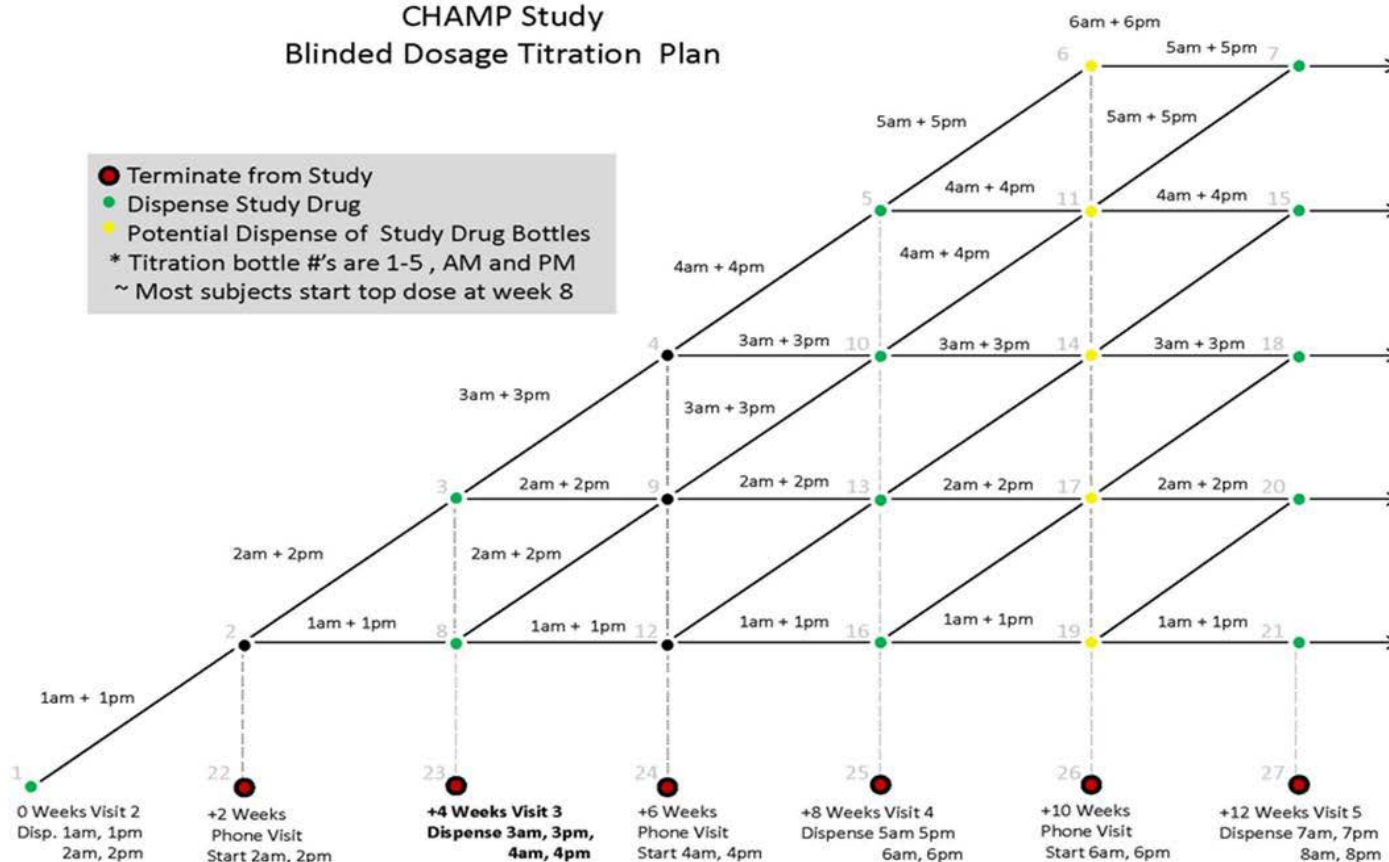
CHAMP Study
Blinded Dosage Titration Plan

Terminate from Study
Dispense Study Drug
Potential Dispense of Study Drug Bottles
* Titration bottle #'s are 1-5 , AM and PM
~ Most subjects start top dose at week 8

6am + 6pm
6
5am + 5pm
7
5am + 5pm
5am + 5pm
5
4am + 4pm
11
4am + 4pm
15
4am + 4pm
4am + 4pm
4
3am + 3pm
10
3am + 3pm
14
3am + 3pm
18
3am + 3pm
3am + 3pm
3
2am + 2pm
9
2am + 2pm
13
2am + 2pm
17
2am + 2pm
20
2am + 2pm
2am + 2pm
2
1am + 1pm
8
1am + 1pm
12
1am + 1pm
16
1am + 1pm
19
1am + 1pm
21
1am + 1pm
1
22
23
24
25
26
27

0 Weeks Visit 2
Disp. 1am, 1pm
2am, 2pm

+2 Weeks
Phone Visit
Start 2am, 2pm

+4 Weeks Visit 3
Dispense 3am, 3pm,
4am, 4pm

+6 Weeks
Phone Visit
Start 4am, 4pm

+8 Weeks Visit 4
Dispense 5am 5pm
6am, 6pm

+10 Weeks
Phone Visit
Start 6am, 6pm

+12 Weeks Visit 5
Dispense 7am, 7pm
8am, 8pm